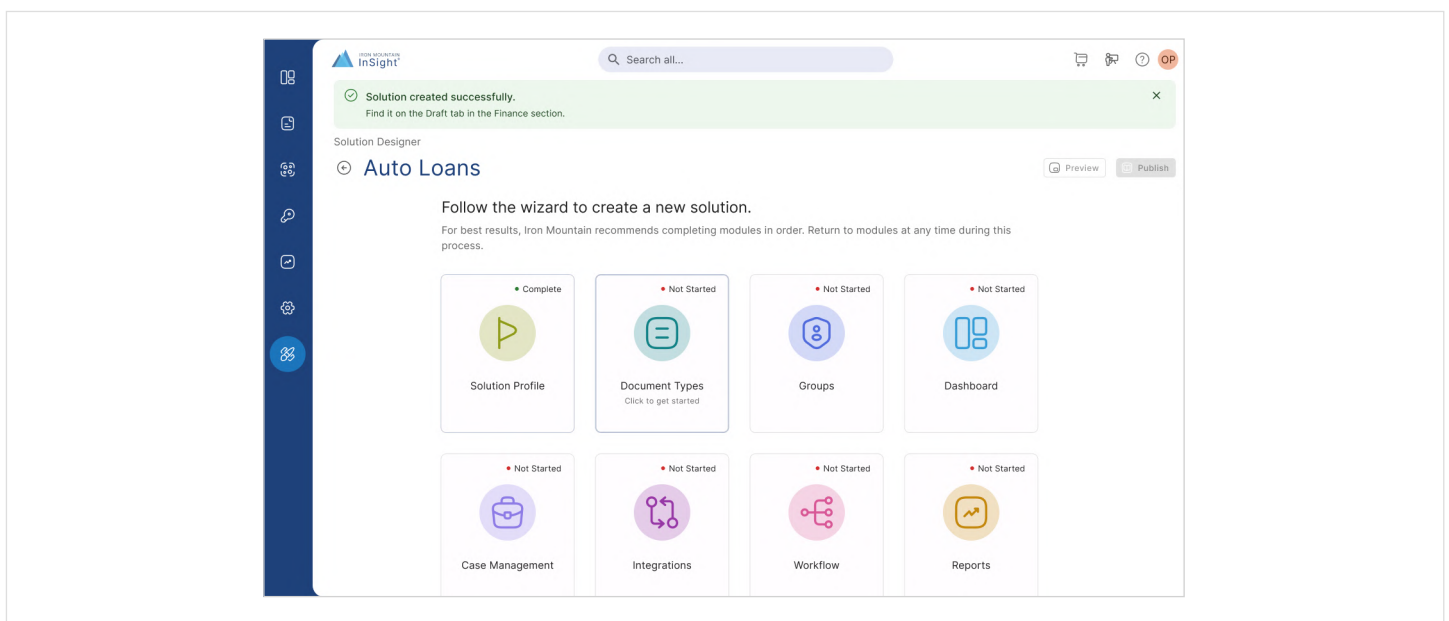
IRON MOUNTAIN InSight

Search all...

OP

Solution created successfully.
Find it on the Draft tab in the Finance section.

Solution Designer

Auto Loans

Preview

Publish

Follow the wizard to create a new solution.

For best results, Iron Mountain recommends completing modules in order. Return to modules at any time during this process.

• Complete
Solution Profile

• Not Started
Document Types
Click to get started

• Not Started
Groups

• Not Started
Dashboard

• Not Started
Case Management

• Not Started
Integrations

• Not Started
Workflow

• Not Started
Reports